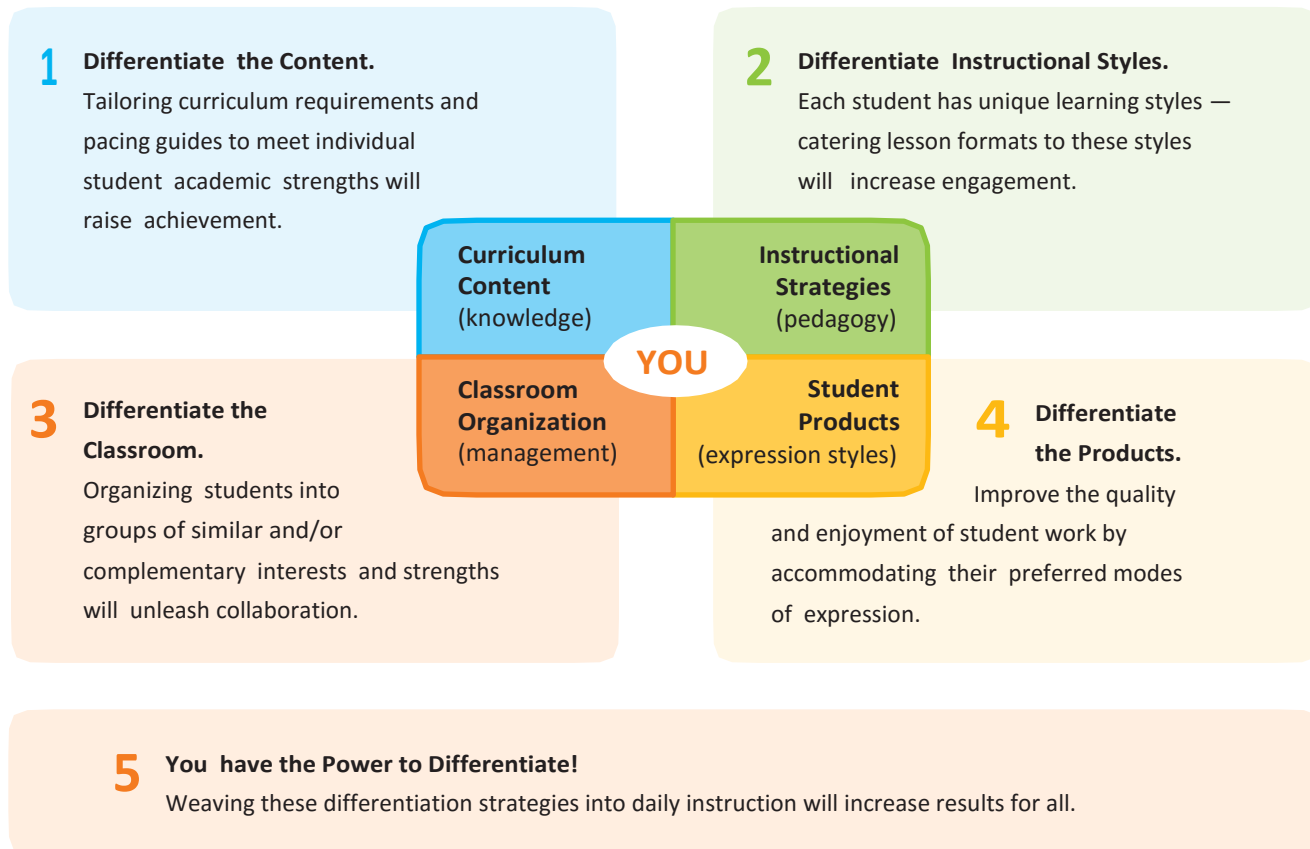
1 Differentiate the Content.
Tailoring curriculum requirements and pacing guides to meet individual student academic strengths will raise achievement.

2 Differentiate Instructional Styles.
Each student has unique learning styles — catering lesson formats to these styles will increase engagement.

Curriculum Content (knowledge)

Instructional Strategies (pedagogy)

YOU

Classroom Organization (management)

Student Products (expression styles)

3 Differentiate the Classroom.
Organizing students into groups of similar and/or complementary interests and strengths will unleash collaboration.

4 Differentiate the Products.
Improve the quality and enjoyment of student work by accommodating their preferred modes of expression.

5 You have the Power to Differentiate!
Weaving these differentiation strategies into daily instruction will increase results for all.